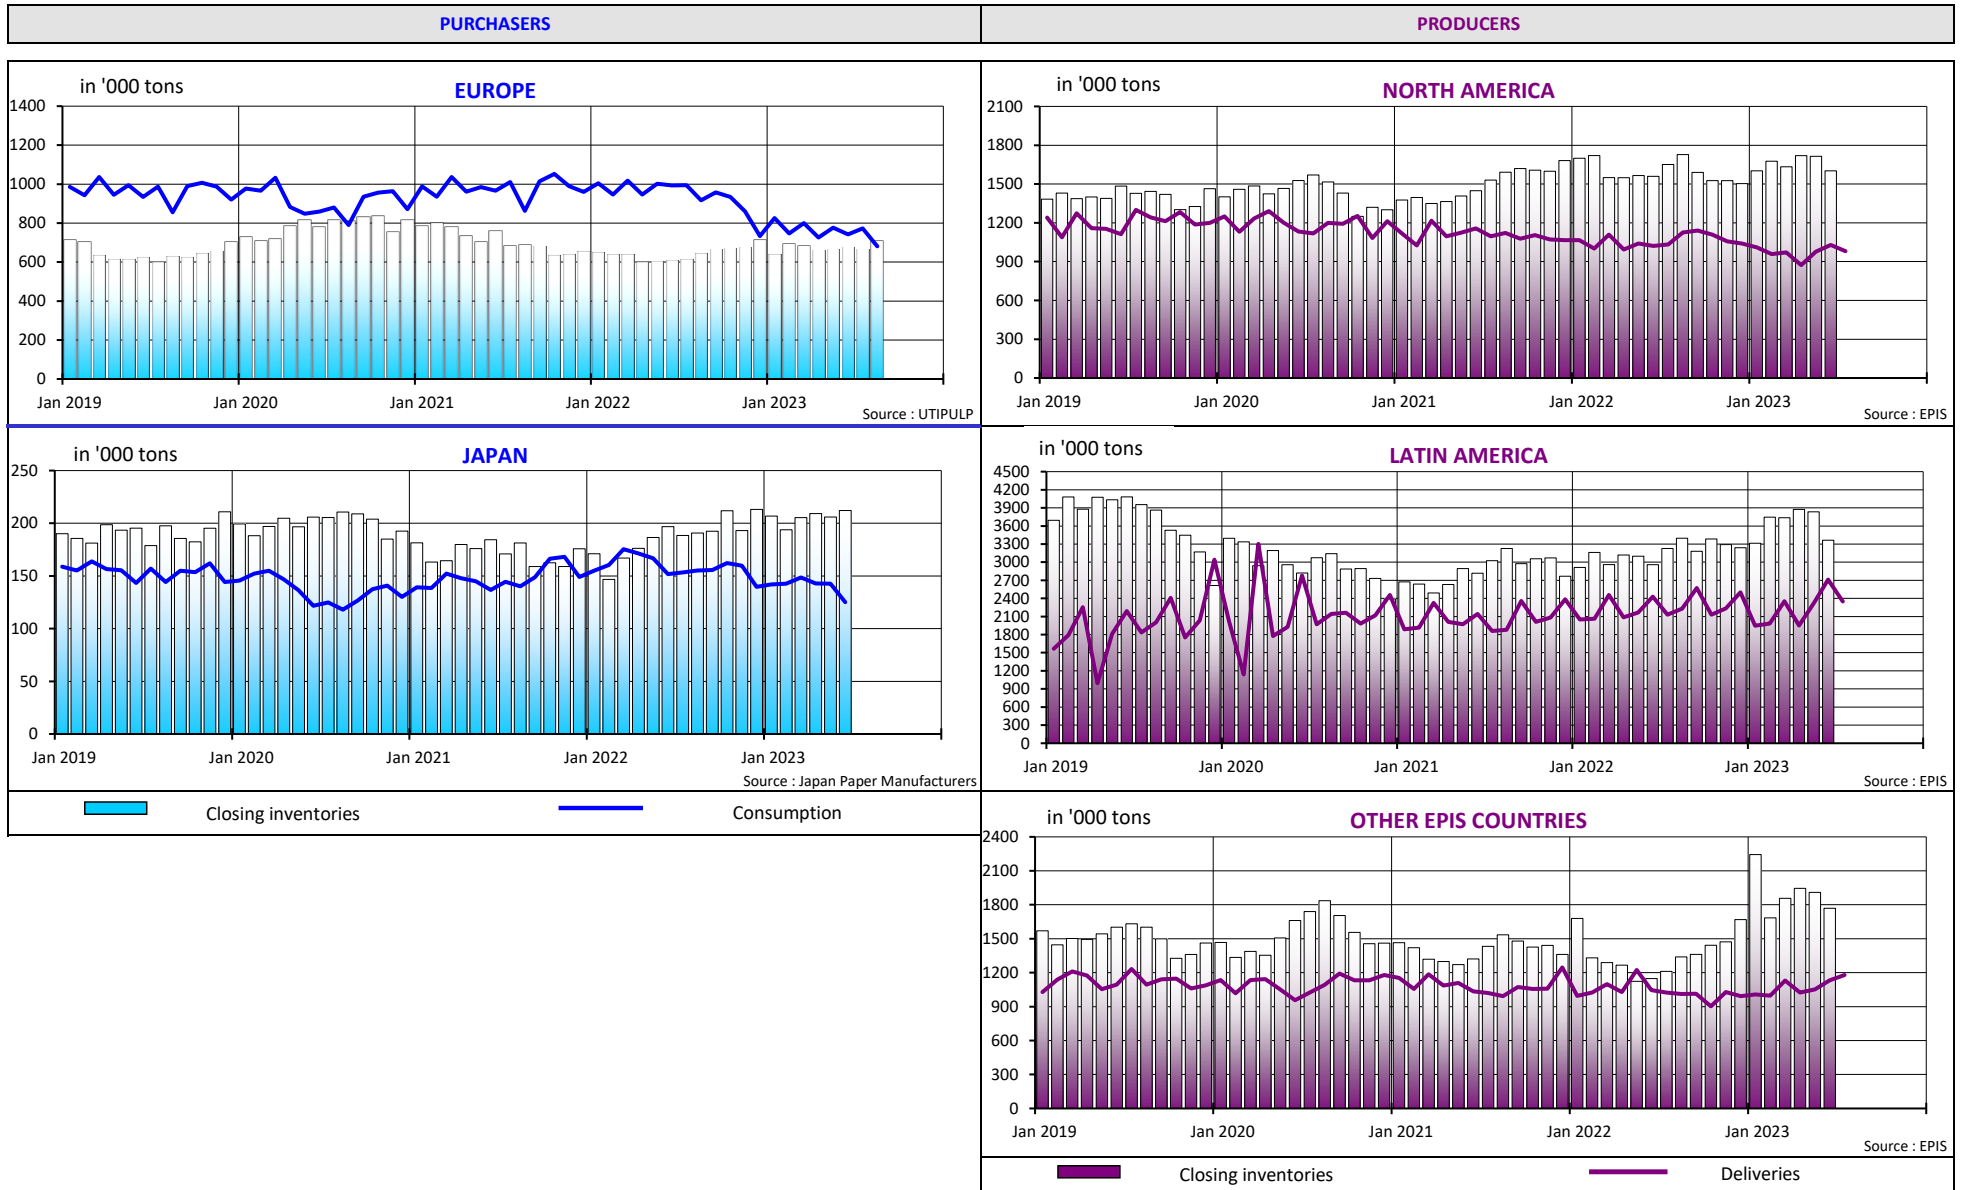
PURCHASERS

PRODUCERS

in '000 tons

EUROPE

1400
1200
1000
800
600
400
200
0

Jan 2019 Jan 2020 Jan 2021 Jan 2022 Jan 2023

Source : UTIPULP

in '000 tons

NORTH AMERICA

2100
1800
1500
1200
900
600
300
0

Jan 2019 Jan 2020 Jan 2021 Jan 2022 Jan 2023

Source : EPIS

in '000 tons

JAPAN

250
200
150
100
50
0

Jan 2019 Jan 2020 Jan 2021 Jan 2022 Jan 2023

Source : Japan Paper Manufacturers

in '000 tons

LATIN AMERICA

4500
4200
3900
3600
3300
3000
2700
2400
2100
1800
1500
1200
900
600
300
0

Jan 2019 Jan 2020 Jan 2021 Jan 2022 Jan 2023

Source : EPIS

Closing inventories

Consumption

in '000 tons

OTHER EPIS COUNTRIES

2400
2100
1800
1500
1200
900
600
300
0

Jan 2019 Jan 2020 Jan 2021 Jan 2022 Jan 2023

Source : EPIS

Closing inventories

Deliveries